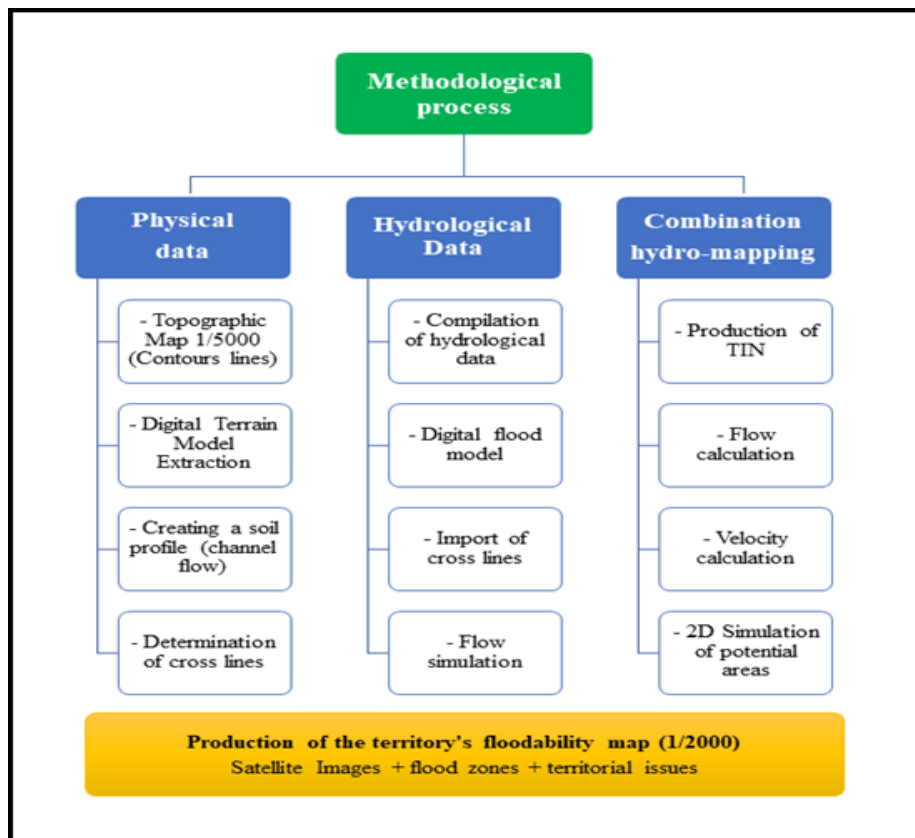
Methodological process

Physical data

- Topographic Map 1/5000 (Contours lines)

- Digital Terrain Model Extraction

- Creating a soil profile (channel flow)

- Determination of cross lines

Hydrological Data

- Compilation of hydrological data

- Digital flood model

- Import of cross lines

- Flow simulation

Combination hydro-mapping

- Production of TIN

- Flow calculation

- Velocity calculation

- 2D Simulation of potential areas

Production of the territory's floodability map (1/2000)
Satellite Images + flood zones + territorial issues